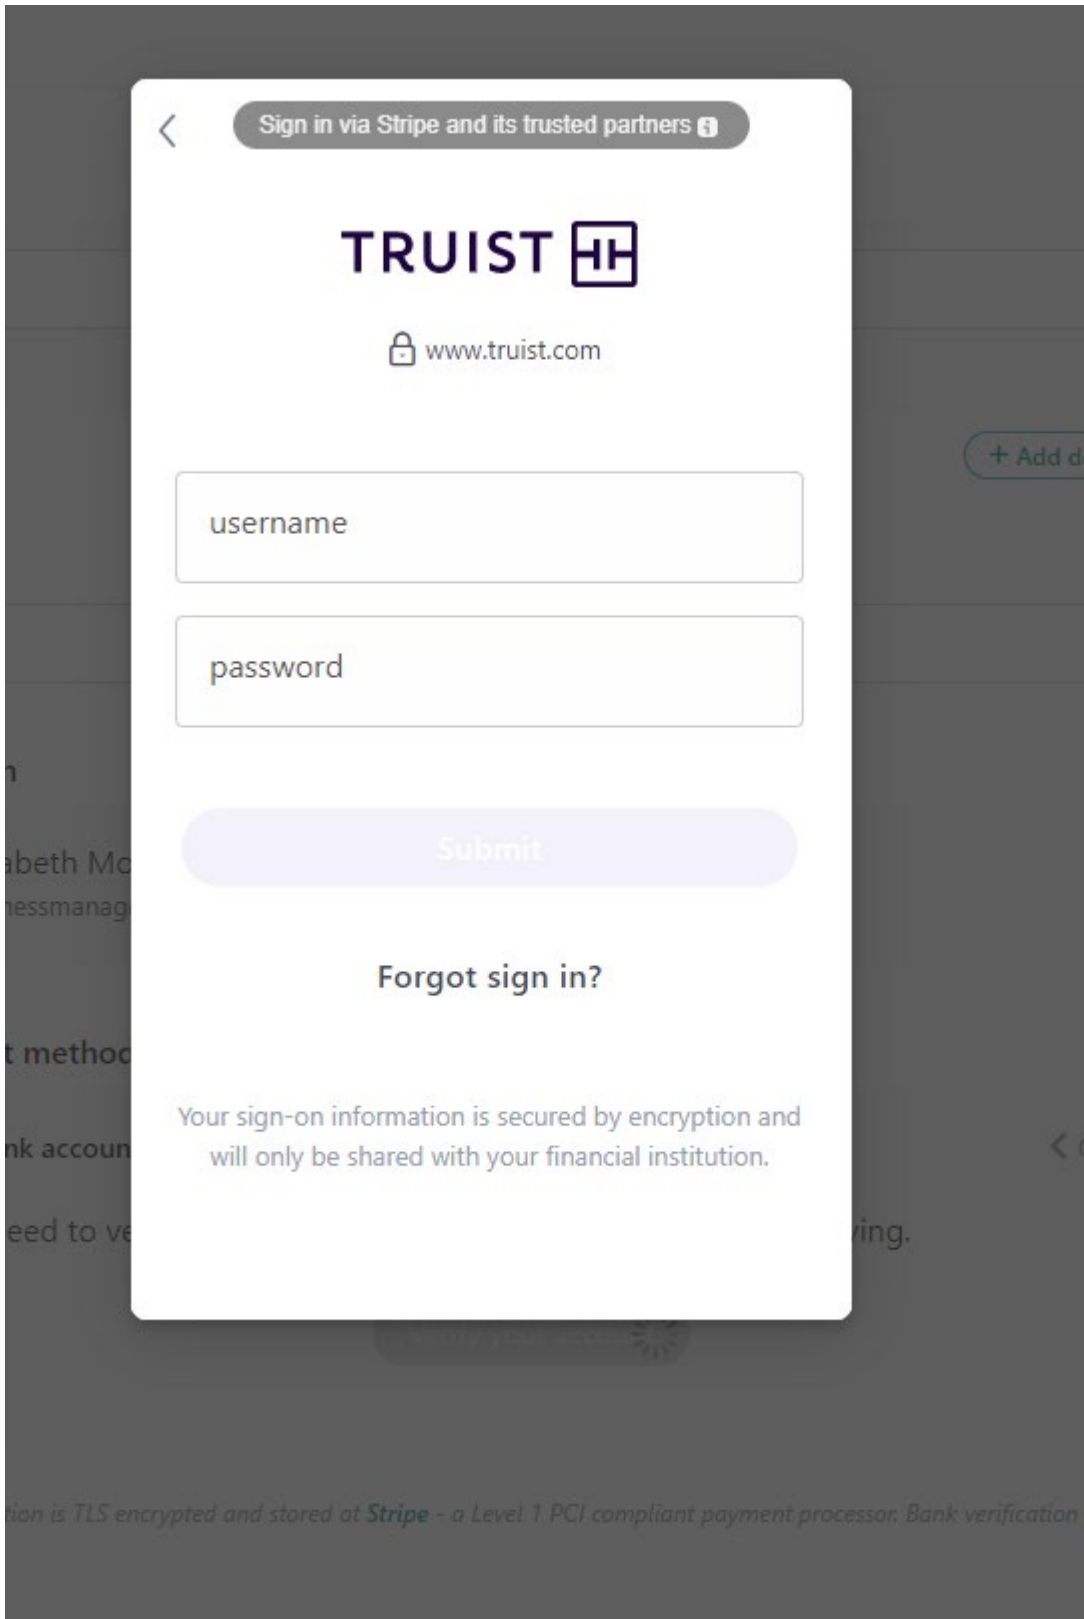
Sign in via Stripe and its trusted partners

TRUIST

www.truist.com

+ Add d

username

password

n

abeth Mc

nessmanag

Submit

Forgot sign in?

t method

nk accoun

Your sign-on information is secured by encryption and will only be shared with your financial institution.

eed to ve

ving.

tion is TLS encrypted and stored at Stripe - a Level 1 PCI compliant payment processor. Bank verification